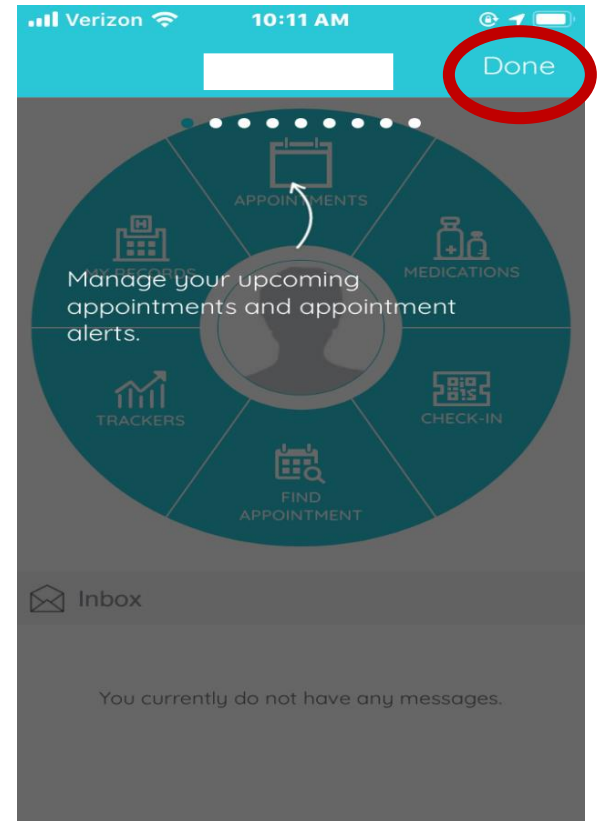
Verizon 10:11 AM

Done

APPOINTMENTS

MY RECORDS

MEDICATIONS

Manage your upcoming appointments and appointment alerts.

TRACKERS

CHECK-IN

FIND APPOINTMENT

Inbox

You currently do not have any messages.